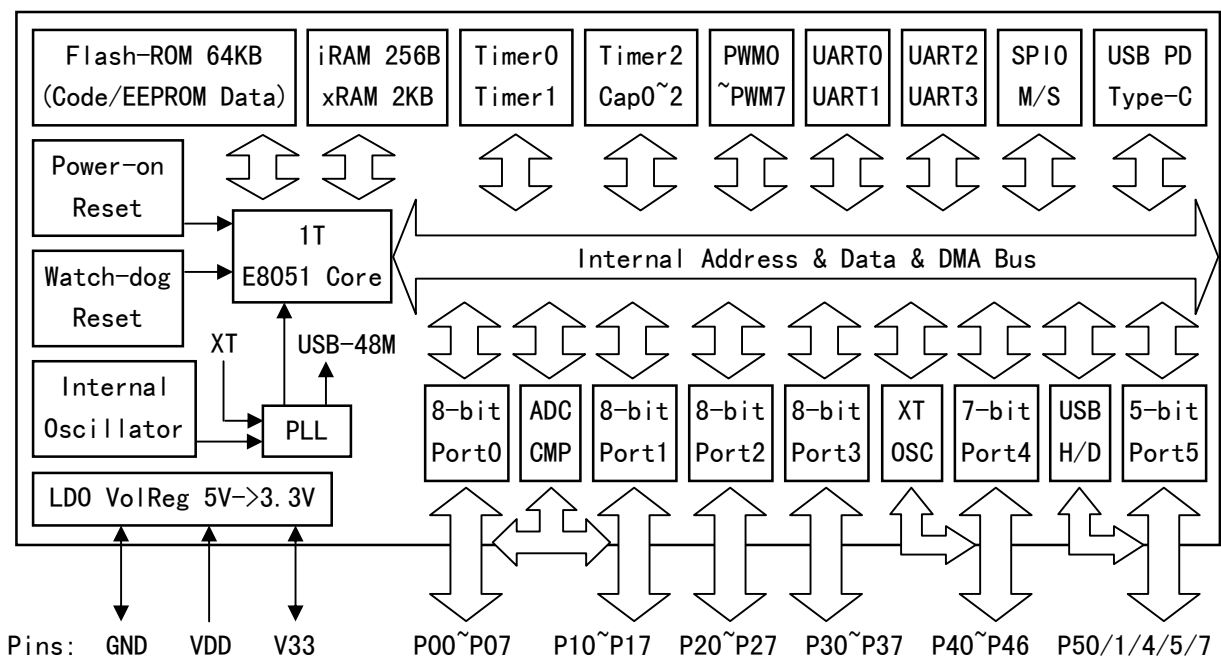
Flash-ROM 64KB (Code/EEPROM Data)

iRAM 256B xRAM 2KB

Timer0 Timer1

Timer2 Cap0~2

PWM0 ~PWM7

UART0 UART1

UART2 UART3

SPI0 M/S

USB PD Type-C

Power-on Reset

Watch-dog Reset

1T E8051 Core

Internal Address & Data & DMA Bus

XT

USB-48M

Internal Oscillator

PLL

8-bit Port0

ADC CMP

8-bit Port1

8-bit Port2

8-bit Port3

XT OSC

7-bit Port4

USB H/D

5-bit Port5

LDO VolReg 5V->3.3V

Pins: GND VDD V33 P00~P07 P10~P17 P20~P27 P30~P37 P40~P46 P50/1/4/5/7